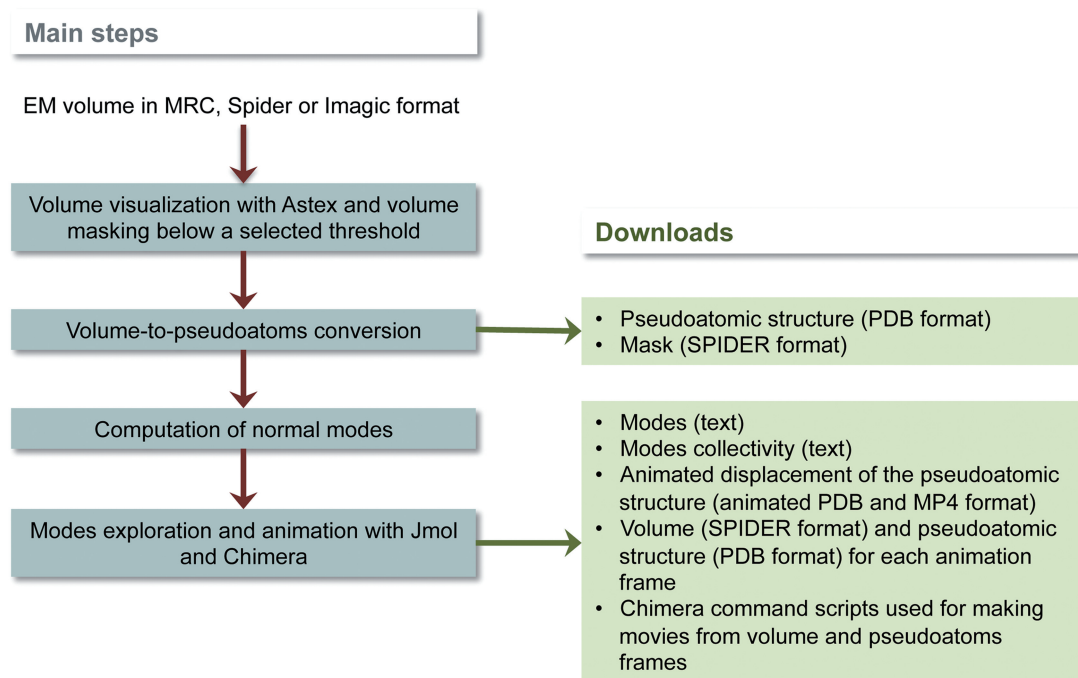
Main steps

EM volume in MRC, Spider or Imagic format

Volume visualization with Astex and volume masking below a selected threshold

Volume-to-pseudoatoms conversion

Computation of normal modes

Modes exploration and animation with Jmol and Chimera

Downloads

- Pseudoatomic structure (PDB format)
- Mask (SPIDER format)

- Modes (text)
- Modes collectivity (text)
- Animated displacement of the pseudoatomic structure (animated PDB and MP4 format)
- Volume (SPIDER format) and pseudoatomic structure (PDB format) for each animation frame
- Chimera command scripts used for making movies from volume and pseudoatoms frames